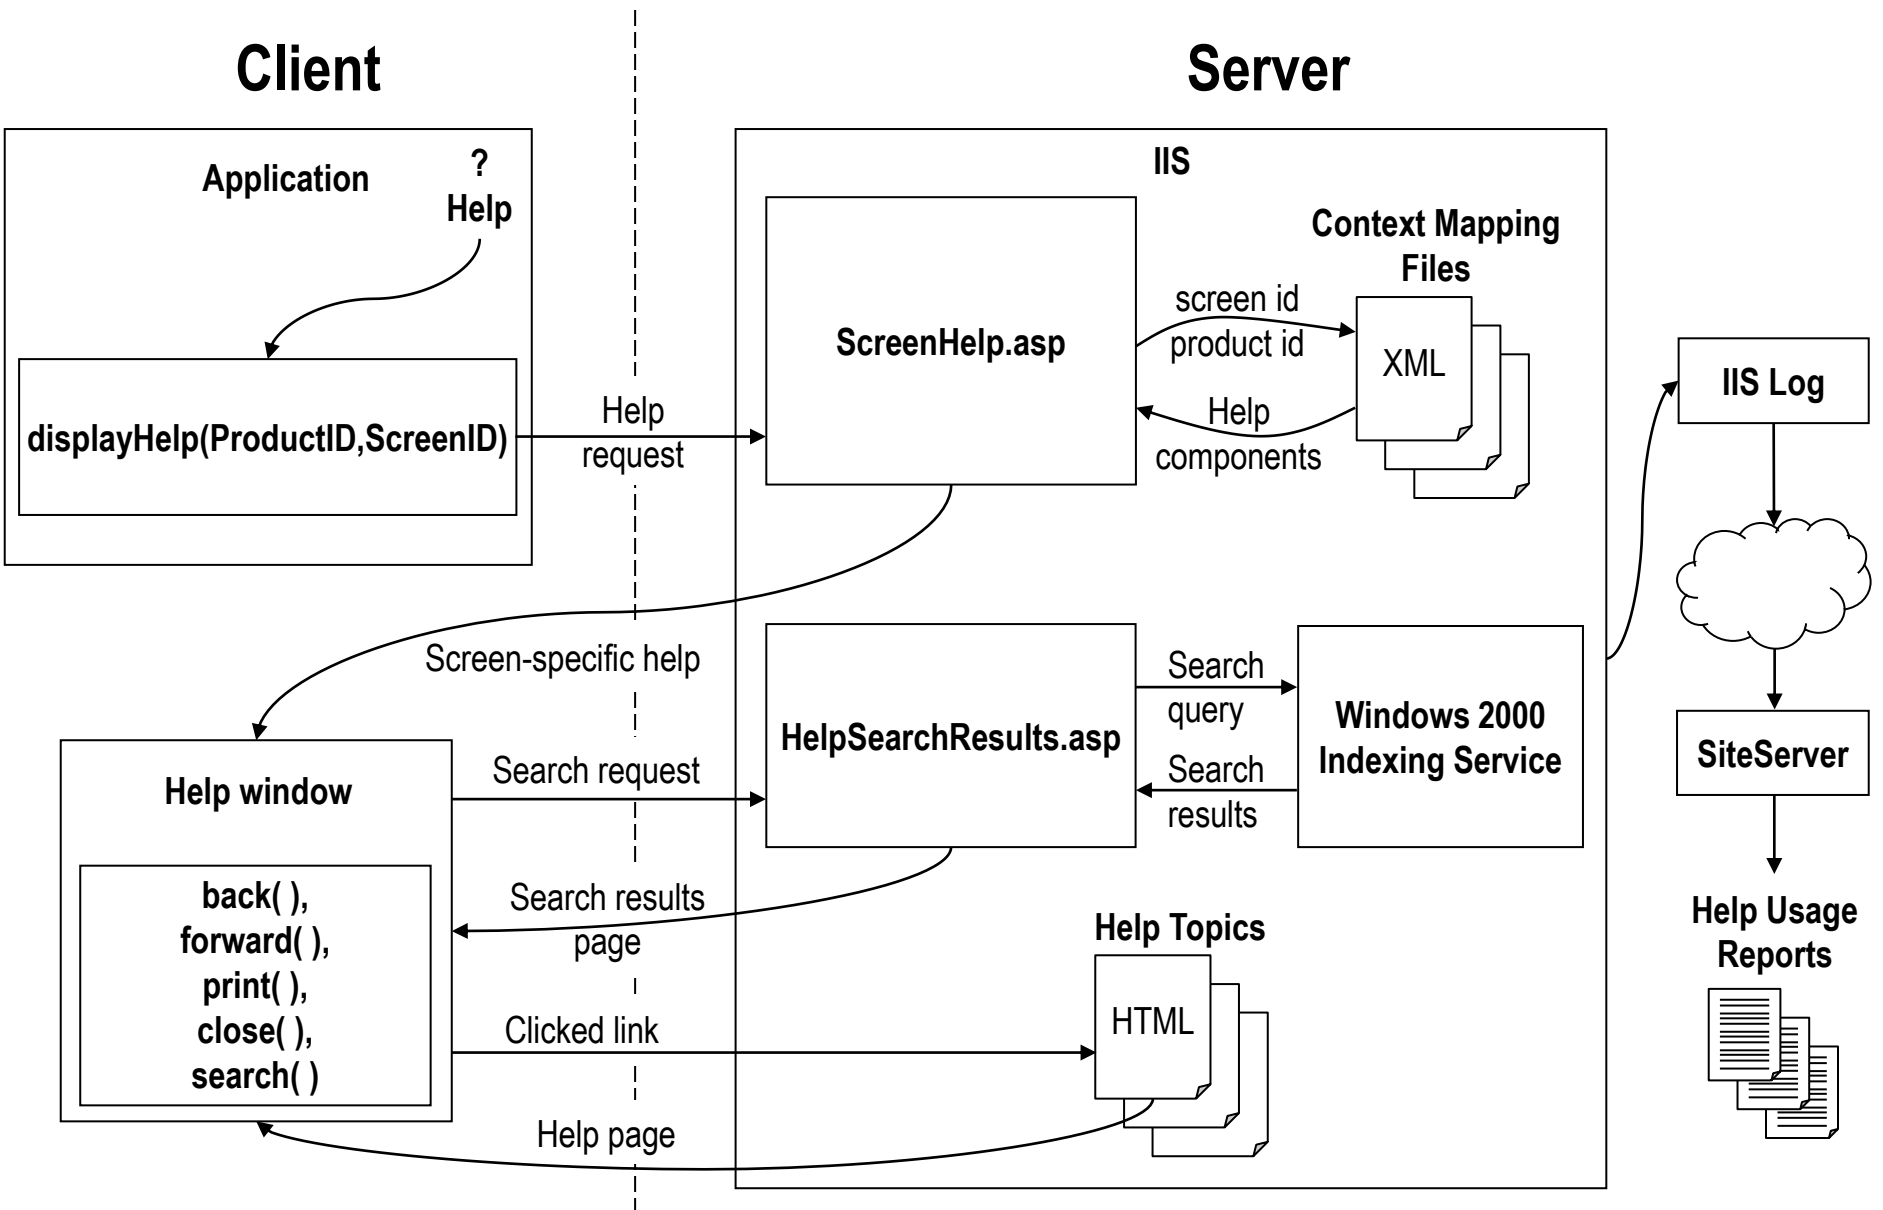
Client

Server

Application

?
Help

displayHelp(ProductID,ScreenID)

Help request

IIS

ScreenHelp.asp

Context Mapping Files

screen id
product id

XML

Help components

IIS Log

Screen-specific help

HelpSearchResults.asp

Search query

Windows 2000 Indexing Service

Search results

SiteServer

Help window

Search request

back( ),
forward( ),
print( ),
close( ),
search( )

Search results page

Help Topics

HTML

Clicked link

Help page

Help Usage Reports